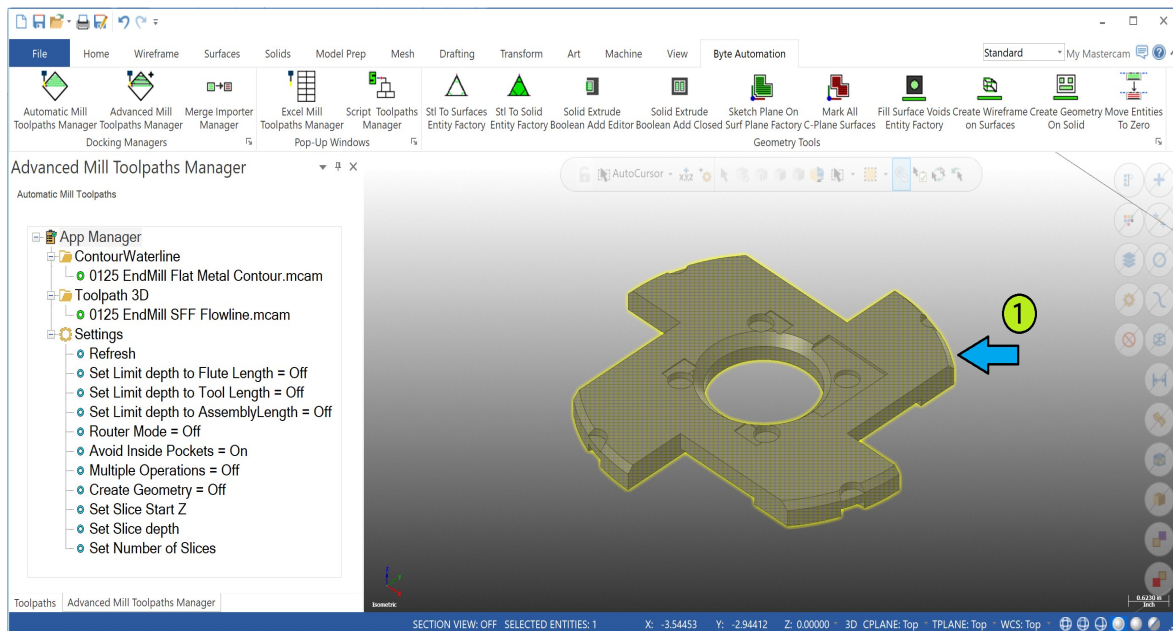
File Home Wireframe Surfaces Solids Model Prep Mesh Drafting Transform Art Machine View Byte Automation

Standard My Mastercam

Automatic Mill Toolpaths Manager
Advanced Mill Toolpaths Manager
Merge Importer Manager
Docking Managers

Excel Mill Toolpaths Manager
Script Toolpaths Manager
Pop-Up Windows

Stl To Surfaces Entity Factory
Stl To Solid Entity Factory
Solid Extrude Boolean Add Editor
Solid Extrude Boolean Add Closed
Sketch Plane On Surf Plane Factory
Mark All C-Plane Surfaces
Fill Surface Voids Entity Factory
Create Wireframe on Surfaces
Create Geometry On Solid
Move Entities To Zero
Geometry Tools

Advanced Mill Toolpaths Manager

Automatic Mill Toolpaths

App Manager
ContourWaterline
0125 EndMill Flat Metal Contour.mcam
Toolpath 3D
0125 EndMill SFF Flowline.mcam
Settings
Refresh
Set Limit depth to Flute Length = Off
Set Limit depth to Tool Length = Off
Set Limit depth to AssemblyLength = Off
Router Mode = Off
Avoid Inside Pockets = On
Multiple Operations = Off
Create Geometry = Off
Set Slice Start Z
Set Slice depth
Set Number of Slices

Toolpaths | Advanced Mill Toolpaths Manager

AutoCursor

1

Isometric

0.6230 in
Inch

SECTION VIEW: OFF SELECTED ENTITIES: 1 X: -3.54453 Y: -2.94412 Z: 0.00000 3D CPLANE: Top TPLANE: Top WCS: Top